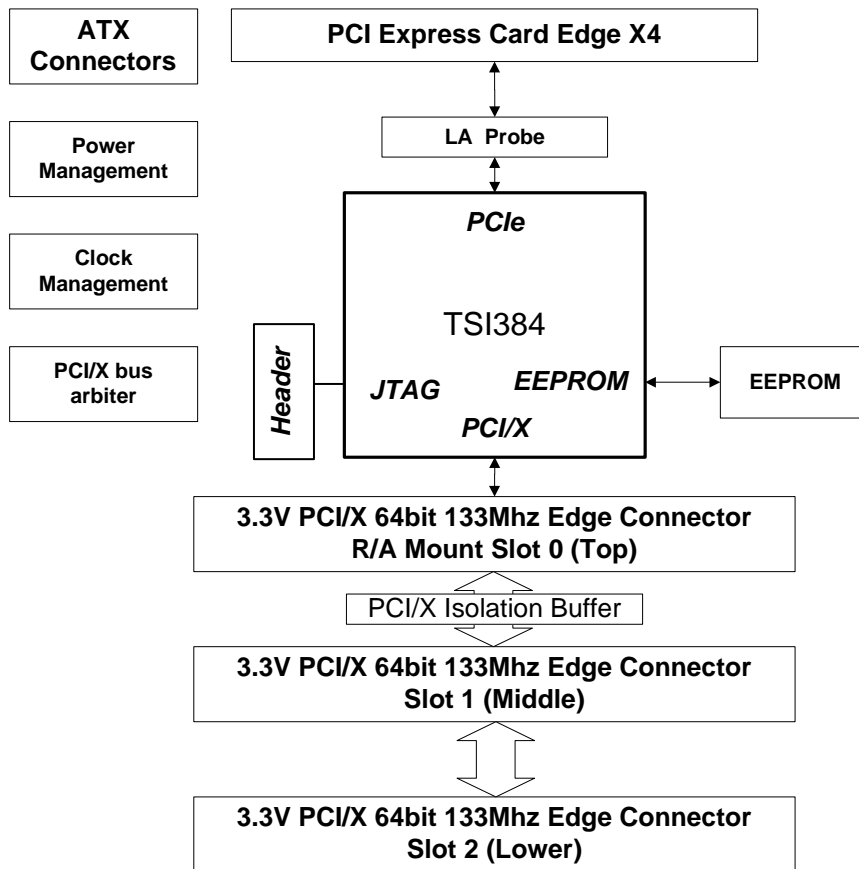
ATX Connectors

PCI Express Card Edge X4

LA Probe

Power Management

PCIe

Clock Management

TSI384

PCI/X bus arbiter

Header

JTAG

EEPROM

EEPROM

PCI/X

3.3V PCI/X 64bit 133Mhz Edge Connector
R/A Mount Slot 0 (Top)

PCI/X Isolation Buffer

3.3V PCI/X 64bit 133Mhz Edge Connector
Slot 1 (Middle)

3.3V PCI/X 64bit 133Mhz Edge Connector
Slot 2 (Lower)